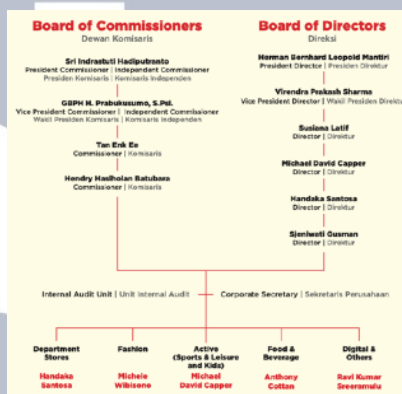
Board of Commissioners
Dewan Komisaris

Sri Indrastuti Hadiputranto
President Commissioner | Independent Commissioner
Presiden Komisaris | Komisaris Independen

GBPH H. Prabukusumo, S.Psi.
Vice President Commissioner | Independent Commissioner
Wakil Presiden Komisaris | Komisaris Independen

Tan Enk Ee
Commissioner | Komisaris

Hendry Hasiholan Batubara
Commissioner | Komisaris

Board of Directors
Direksi

Herman Bernhard Leopold Mantiri
President Director | Presiden Direktur

Virendra Prakash Sharma
Vice President Director | Wakil Presiden Direktu

Susiana Latif
Director | Direktur

Michael David Capper
Director | Direktur

Handaka Santosa
Director | Direktur

Sjeniwati Gusman
Director | Direktur

Internal Audit Unit | Unit Internal Audit

Corporate Secretary | Sekretaris Perusahaan

Department Stores
Handaka Santosa

Fashion
Michele Wibisono

Active (Sports & Leisure and Kids)
Michael David Capper

Food & Beverage
Anthony Cottan

Digital & Others
Ravi Kumar Sreeramulu